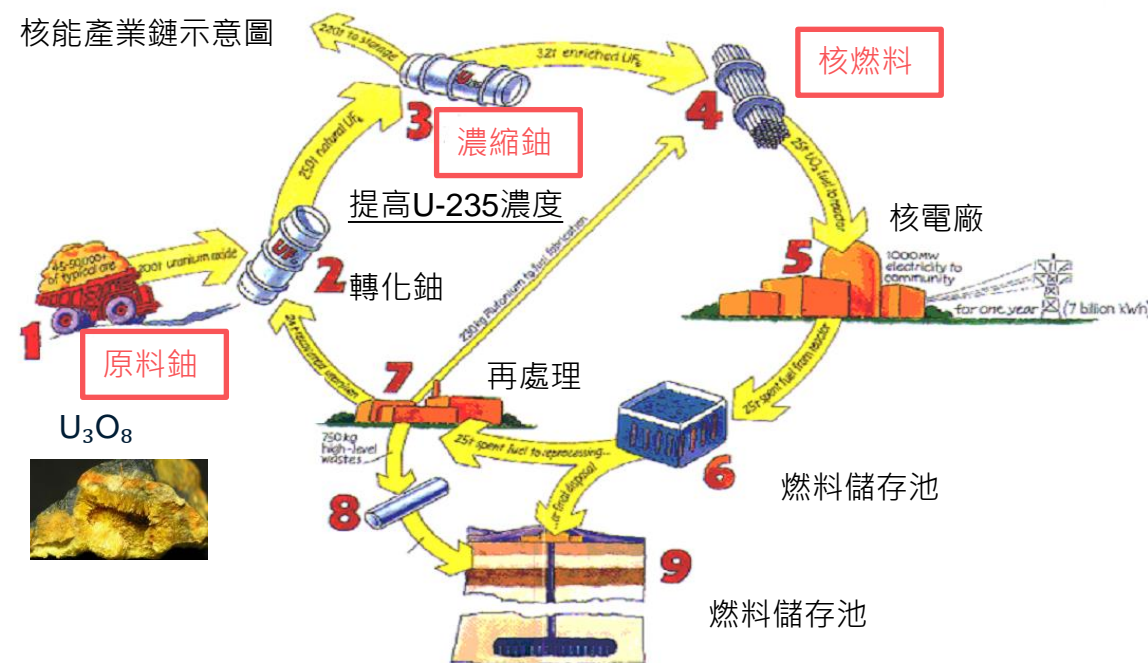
核能產業鏈示意圖

220t to storage

32t enriched $UF_6$

核燃料

3

濃縮鈾

4

250t natural $UF_6$

25t $UO_2$ fuel to reactor

提高U-235濃度

核電廠

45-50,000t of typical ore

200t uranium oxide

UF

2

轉化鈾

5

1000MW electricity to community

for one year

(7 billion kWh)

1

原料鈾

24t recovered uranium

230kg Plutonium to fuel fabrication

7

再處理

25t spent fuel from reactor

$U_3O_8$

750kg high-level wastes

25t spent fuel to reprocessing

...or final disposal

6

燃料儲存池

8

9

燃料儲存池